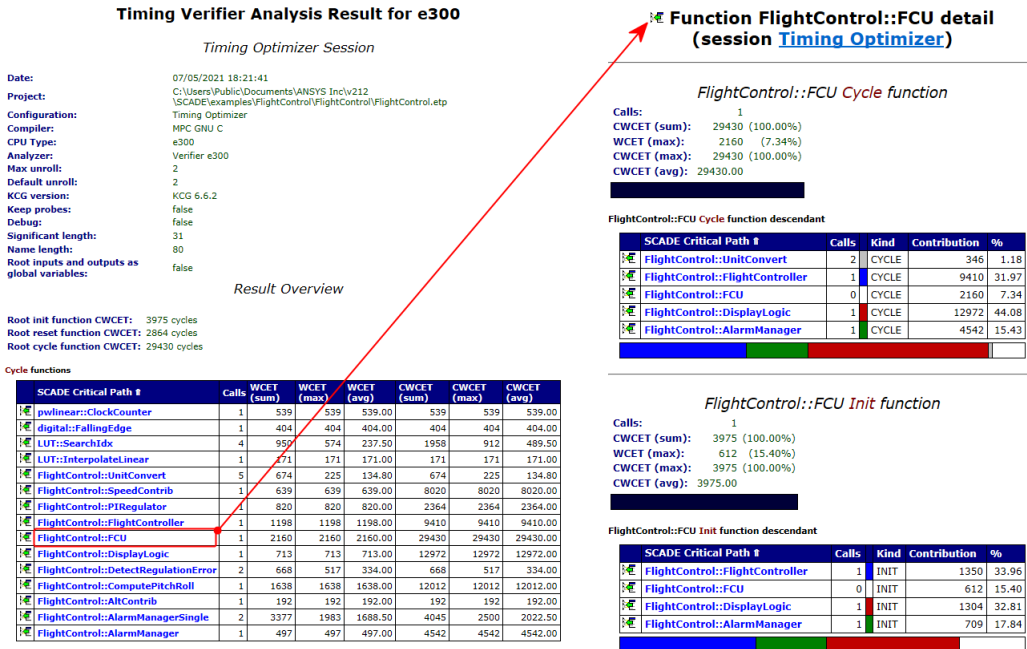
Timing Verifier Analysis Result for e300

Timing Optimizer Session

| | |
|---|---|
| Date: | 07/05/2021 18:21:41 |
| Project: | C:\Users\Public\Documents\ANSYS Inc\v212\SCADE\examples\FlightControl\FlightControl.etp |
| Configuration: | Timing Optimizer |
| Compiler: | MPC GNU C |
| CPU Type: | e300 |
| Analyzer: | Verifier e300 |
| Max unroll: | 2 |
| Default unroll: | 2 |
| KCG version: | KCG 6.6.2 |
| Keep probes: | false |
| Debug: | false |
| Significant length: | 31 |
| Name length: | 80 |
| Root inputs and outputs as global variables: | false |

Result Overview

Root init function CWCET: 3975 cycles
Root reset function CWCET: 2864 cycles
Root cycle function CWCET: 29430 cycles

Cycle functions

| SCADE Critical Path ⇑ | Calls | WCET (sum) | WCET (max) | WCET (avg) | CWCET (sum) | CWCET (max) | CWCET (avg) |
|---|---|---|---|---|---|---|---|
| pwlinear::ClockCounter | 1 | 539 | 539 | 539.00 | 539 | 539 | 539.00 |
| digital::FallingEdge | 1 | 404 | 404 | 404.00 | 404 | 404 | 404.00 |
| LUT::SearchIdx | 4 | 950 | 574 | 237.50 | 1958 | 912 | 489.50 |
| LUT::InterpolateLinear | 1 | 171 | 171 | 171.00 | 171 | 171 | 171.00 |
| FlightControl::UnitConvert | 5 | 674 | 225 | 134.80 | 674 | 225 | 134.80 |
| FlightControl::SpeedContrib | 1 | 639 | 639 | 639.00 | 8020 | 8020 | 8020.00 |
| FlightControl::PIRegulator | 1 | 820 | 820 | 820.00 | 2364 | 2364 | 2364.00 |
| FlightControl::FlightController | 1 | 1198 | 1198 | 1198.00 | 9410 | 9410 | 9410.00 |
| FlightControl::FCU | 1 | 2160 | 2160 | 2160.00 | 29430 | 29430 | 29430.00 |
| FlightControl::DisplayLogic | 1 | 713 | 713 | 713.00 | 12972 | 12972 | 12972.00 |
| FlightControl::DetectRegulationError | 2 | 668 | 517 | 334.00 | 668 | 517 | 334.00 |
| FlightControl::ComputePitchRoll | 1 | 1638 | 1638 | 1638.00 | 12012 | 12012 | 12012.00 |
| FlightControl::AltContrib | 1 | 192 | 192 | 192.00 | 192 | 192 | 192.00 |
| FlightControl::AlarmManagerSingle | 2 | 3377 | 1983 | 1688.50 | 4045 | 2500 | 2022.50 |
| FlightControl::AlarmManager | 1 | 497 | 497 | 497.00 | 4542 | 4542 | 4542.00 |

Function FlightControl::FCU detail (session Timing Optimizer)

FlightControl::FCU Cycle function

Calls: 1
CWCET (sum): 29430 (100.00%)
WCET (max): 2160 (7.34%)
CWCET (max): 29430 (100.00%)
CWCET (avg): 29430.00

FlightControl::FCU Cycle function descendant

| SCADE Critical Path ⇑ | Calls | Kind | Contribution | % |
|---|---|---|---|---|
| FlightControl::UnitConvert | 2 | CYCLE | 346 | 1.18 |
| FlightControl::FlightController | 1 | CYCLE | 9410 | 31.97 |
| FlightControl::FCU | 0 | CYCLE | 2160 | 7.34 |
| FlightControl::DisplayLogic | 1 | CYCLE | 12972 | 44.08 |
| FlightControl::AlarmManager | 1 | CYCLE | 4542 | 15.43 |

FlightControl::FCU Init function

Calls: 1
CWCET (sum): 3975 (100.00%)
WCET (max): 612 (15.40%)
CWCET (max): 3975 (100.00%)
CWCET (avg): 3975.00

FlightControl::FCU Init function descendant

| SCADE Critical Path ⇑ | Calls | Kind | Contribution | % |
|---|---|---|---|---|
| FlightControl::FlightController | 1 | INIT | 1350 | 33.96 |
| FlightControl::FCU | 0 | INIT | 612 | 15.40 |
| FlightControl::DisplayLogic | 1 | INIT | 1304 | 32.81 |
| FlightControl::AlarmManager | 1 | INIT | 709 | 17.84 |